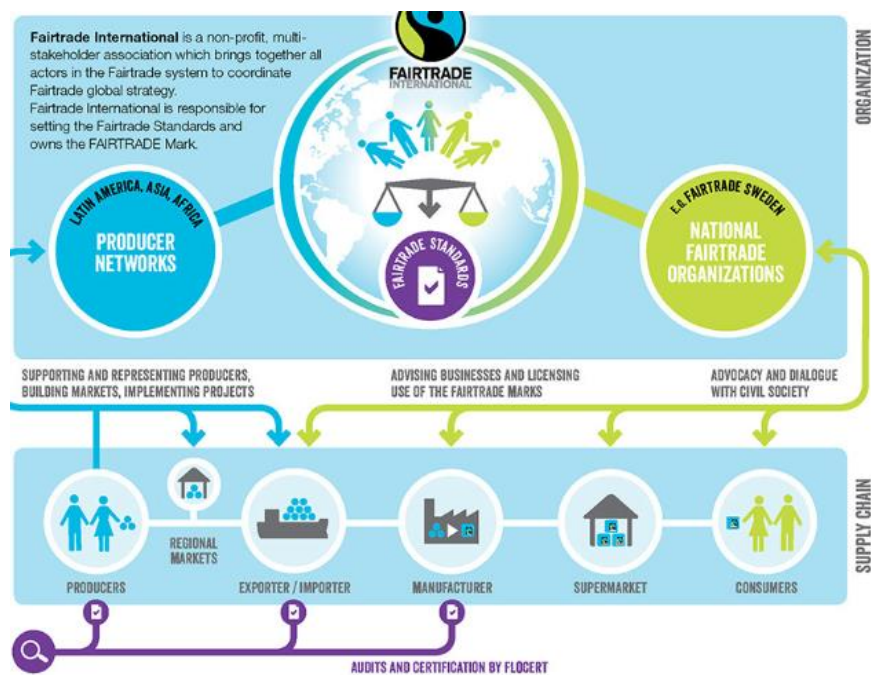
**Fairtrade International** is a non-profit, multi-stakeholder association which brings together all actors in the Fairtrade system to coordinate Fairtrade global strategy.
Fairtrade International is responsible for setting the Fairtrade Standards and owns the FAIRTRADE Mark.

FAIRTRADE INTERNATIONAL

ORGANIZATION

LATIN AMERICA, ASIA, AFRICA

PRODUCER NETWORKS

FAIRTRADE STANDARDS

E.G. FAIRTRADE SWEDEN

NATIONAL FAIRTRADE ORGANIZATIONS

SUPPORTING AND REPRESENTING PRODUCERS, BUILDING MARKETS, IMPLEMENTING PROJECTS

ADVISING BUSINESSES AND LICENSING USE OF THE FAIRTRADE MARKS

ADVOCACY AND DIALOGUE WITH CIVIL SOCIETY

SUPPLY CHAIN

REGIONAL MARKETS

PRODUCERS

EXPORTER / IMPORTER

MANUFACTURER

SUPERMARKET

CONSUMERS

AUDITS AND CERTIFICATION BY FLOCERT